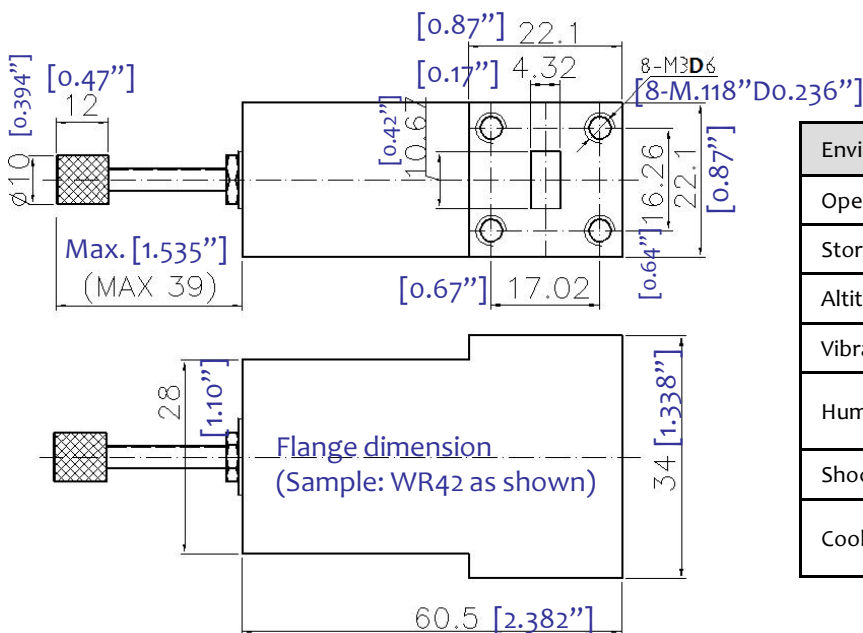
[0.87”] 22.1

[0.17”] 4.32

8-M3D6
[8-M.118”D0.236”]

[0.394”]
[0.47”]
12

⌀10

[0.42”]
10.67

16.26
22.1
[0.87”]

Max. [1.535”]
(MAX 39)

[0.67”] 17.02
[0.64”]

28
[1.10”]

Flange dimension
(Sample: WR42 as shown)

34 [1.338”]

60.5 [2.382”]

| Envi |
|---|
| Ope |
| Stor |
| Altit |
| Vibr |
| Hum |
| Shoc |
| Cool |